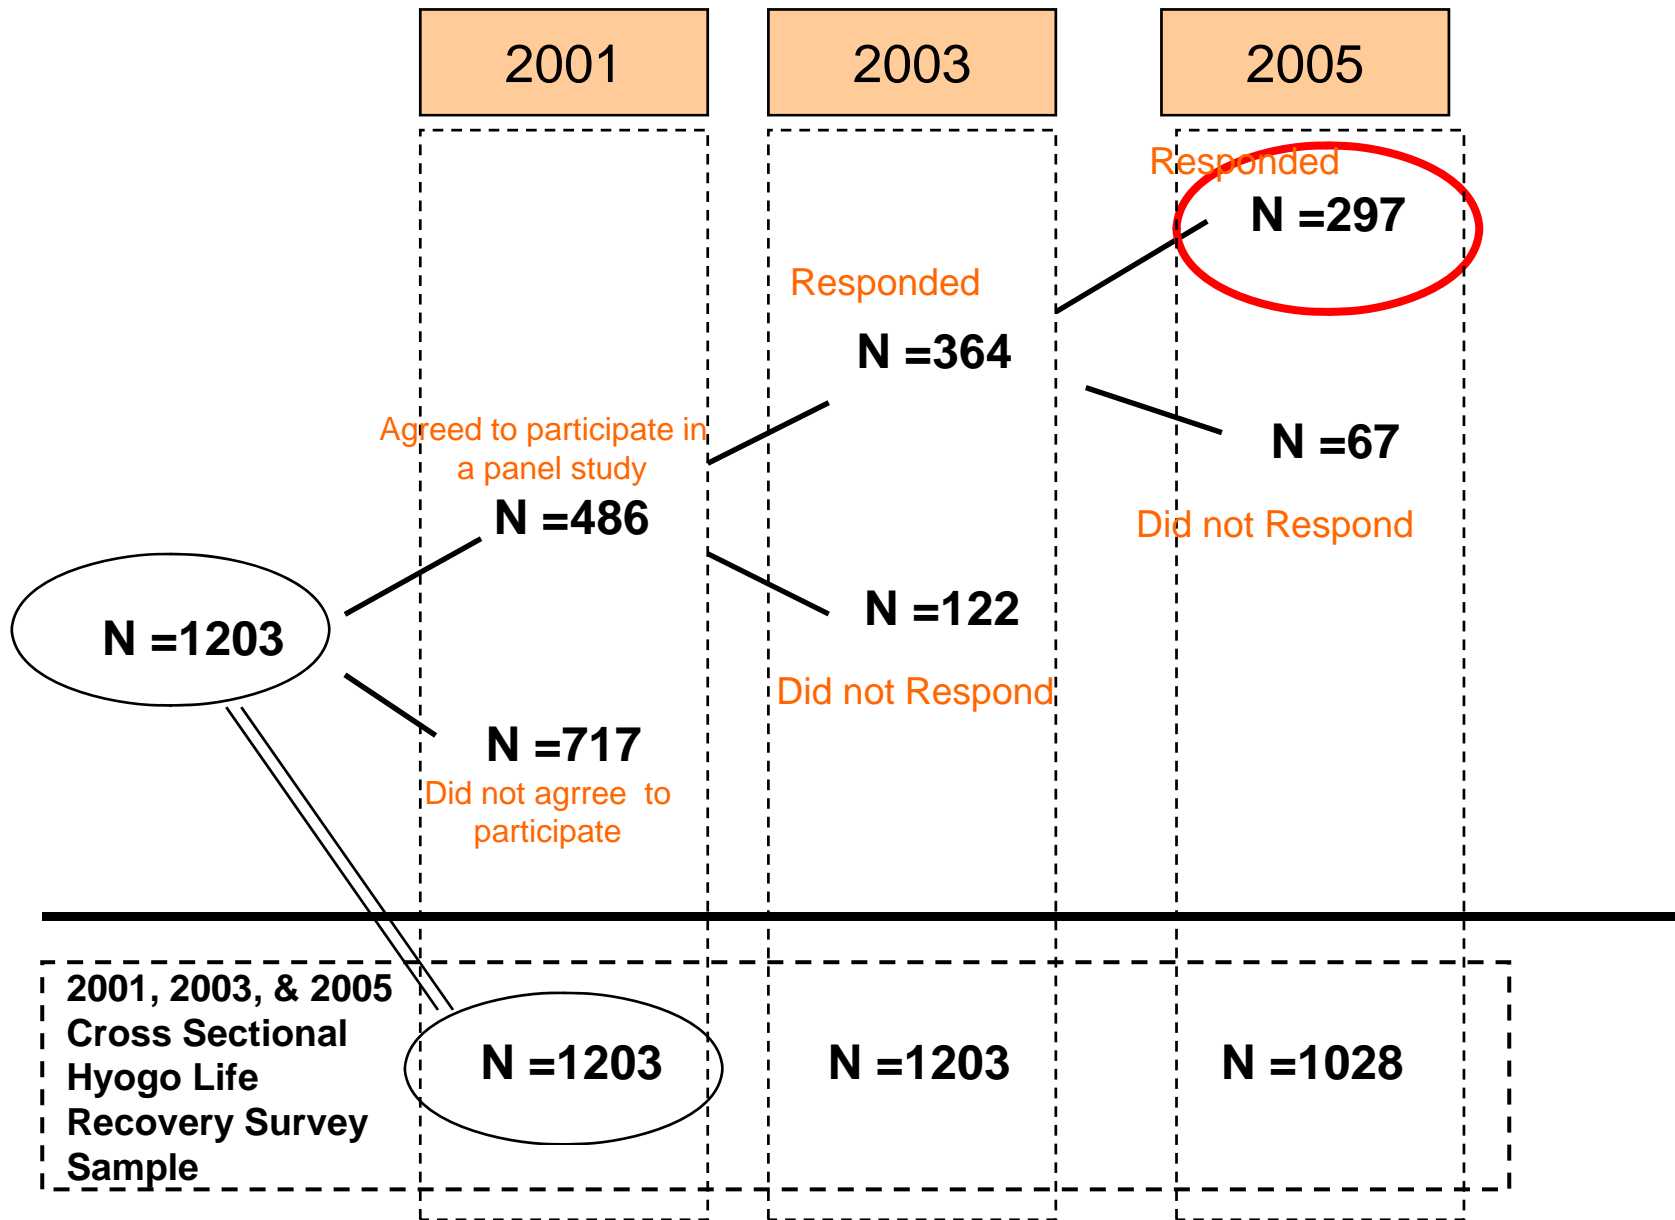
2001

2003

2005

Responded

N =297

Responded

N =364

Agreed to participate in a panel study

N =486

N =67

Did not Respond

N =1203

N =122

Did not Respond

N =717

Did not agrree to participate

2001, 2003, & 2005 Cross Sectional Hyogo Life Recovery Survey Sample

N =1203

N =1203

N =1028